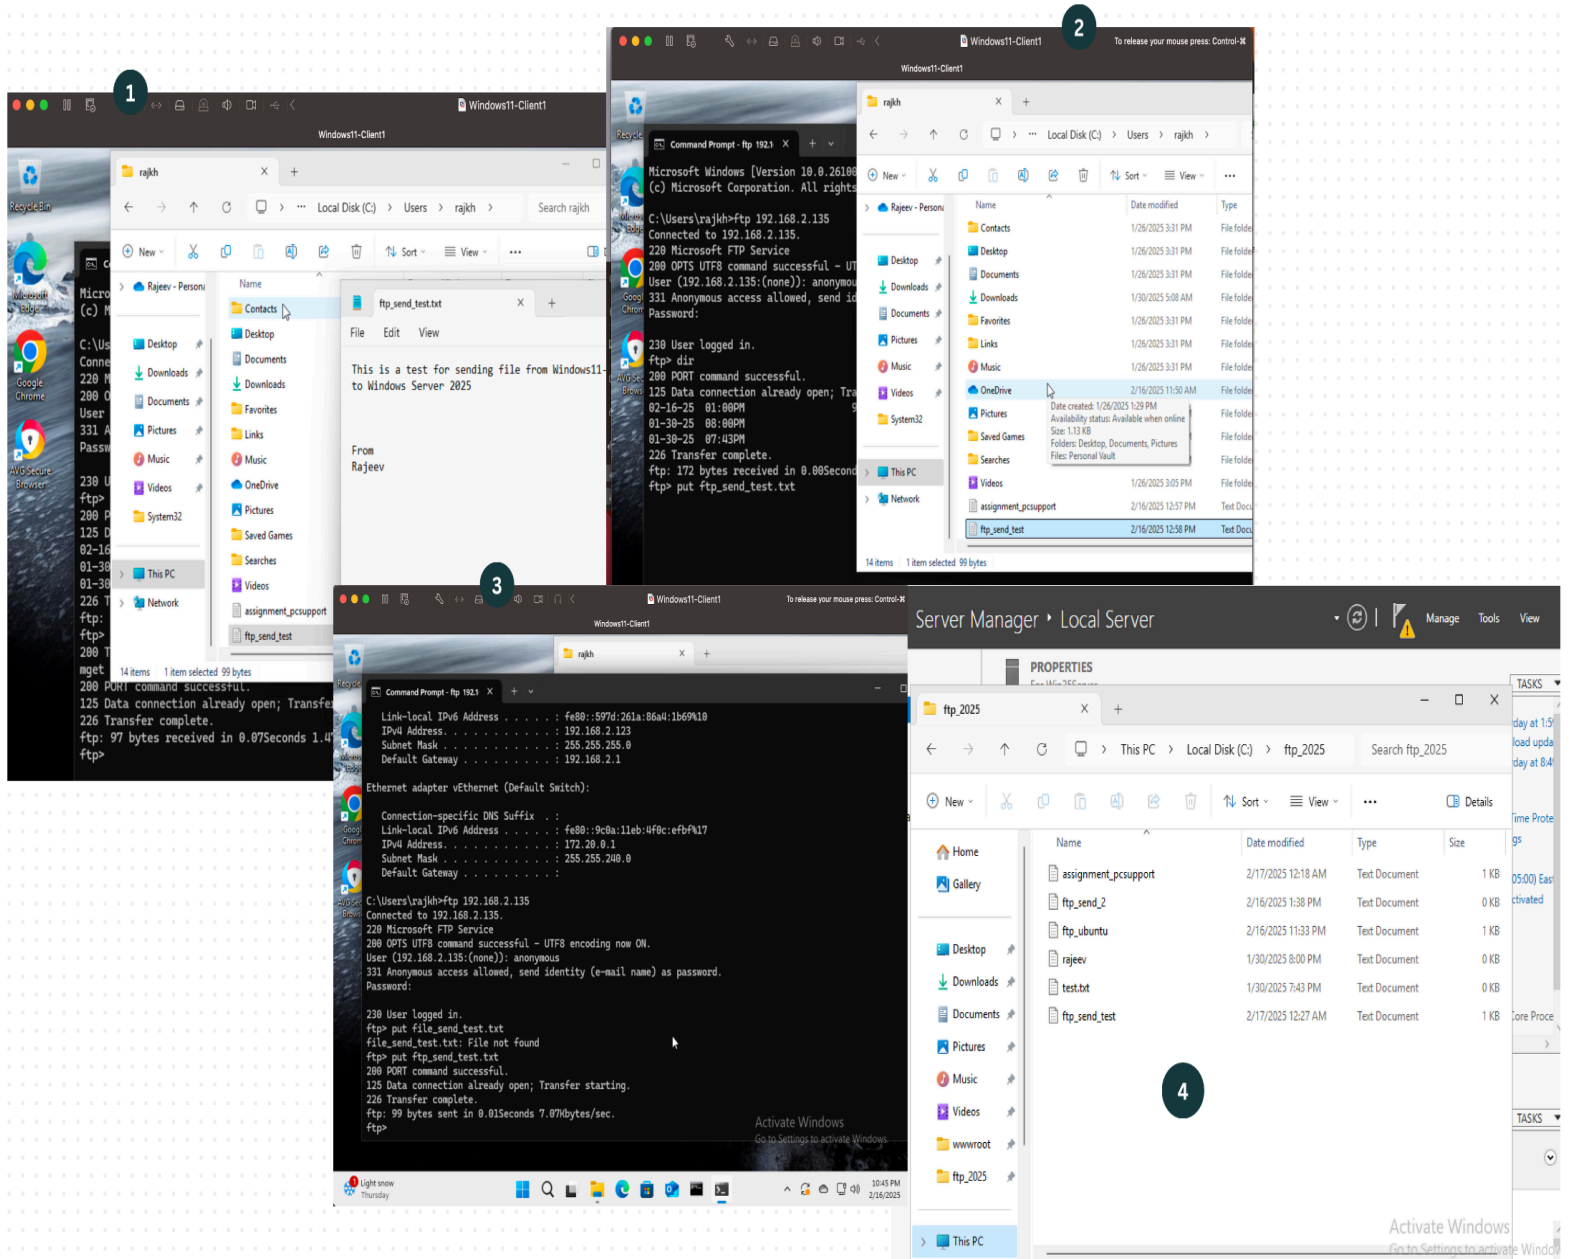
1

Windows11-Client1

Windows11-Client1

Recycle Bin

Microsoft Edge

Google Chrome

AVG Secure Browser

rajkh

Local Disk (C:) › Users › rajkh ›

Search rajkh

New   Sort   View

Rajeev - Personal

Desktop
Downloads
Documents
Pictures
Music
Videos
System32

This PC
Network

Name
Contacts
Desktop
Documents
Downloads
Favorites
Links
Music
OneDrive
Pictures
Saved Games
Searches
Videos
assignment_pcsupport
ftp_send_test

14 items   1 item selected 99 bytes

ftp_send_test.txt

File   Edit   View

This is a test for sending file from Windows11- to Windows Server 2025

From
Rajeev

Micro
(c) M

C:\Us
Conne
220 M
200 O
User
331 A
Passw

230 U
ftp>
200 P
125 D
02-16
01-30
01-30
226 T
ftp:
ftp>
200 T
mget
200 PORT command successful.
125 Data connection already open; Transfe
226 Transfer complete.
ftp: 97 bytes received in 0.07Seconds 1.4
ftp>

2

Windows11-Client1

To release your mouse press: Control-⌘

Windows11-Client1

Recycle

Command Prompt - ftp 192.1

Microsoft Windows [Version 10.0.26100
(c) Microsoft Corporation. All rights

C:\Users\rajkh>ftp 192.168.2.135
Connected to 192.168.2.135.
220 Microsoft FTP Service
200 OPTS UTF8 command successful - UT
User (192.168.2.135:(none)): anonymou
331 Anonymous access allowed, send id
Password:

230 User logged in.
ftp> dir
200 PORT command successful.
125 Data connection already open; Tra
02-16-25  01:00PM
01-30-25  08:00PM
01-30-25  07:43PM
226 Transfer complete.
ftp: 172 bytes received in 0.00Second
ftp> put ftp_send_test.txt

rajkh

Local Disk (C:) › Users › rajkh ›

New   Sort   View

Rajeev - Personal

Desktop
Downloads
Documents
Pictures
Music
Videos
System32

This PC
Network

| Name | Date modified | Type |
|---|---|---|
| Contacts | 1/26/2025 3:31 PM | File folde |
| Desktop | 1/26/2025 3:31 PM | File folde |
| Documents | 1/26/2025 3:31 PM | File folde |
| Downloads | 1/30/2025 5:08 AM | File folde |
| Favorites | 1/26/2025 3:31 PM | File folde |
| Links | 1/26/2025 3:31 PM | File folde |
| Music | 1/26/2025 3:31 PM | File folde |
| OneDrive | 2/16/2025 11:50 AM | File folde |
| Pictures | | File folde |
| Saved Games | | File folde |
| Searches | | File folde |
| Videos | 1/26/2025 3:05 PM | File folde |
| assignment_pcsupport | 2/16/2025 12:57 PM | Text Docu |
| ftp_send_test | 2/16/2025 12:58 PM | Text Docu |

Date created: 1/26/2025 1:29 PM
Availability status: Available when online
Size: 1.13 KB
Folders: Desktop, Documents, Pictures
Files: Personal Vault

14 items   1 item selected 99 bytes

3

Windows11-Client1

To release your mouse press: Control-⌘

Windows11-Client1

rajkh

Command Prompt - ftp 192.1

   Link-local IPv6 Address . . . . . : fe80::597d:261a:86a4:1b69%10
   IPv4 Address. . . . . . . . . . . : 192.168.2.123
   Subnet Mask . . . . . . . . . . . : 255.255.255.0
   Default Gateway . . . . . . . . . : 192.168.2.1

Ethernet adapter vEthernet (Default Switch):

   Connection-specific DNS Suffix  . :
   Link-local IPv6 Address . . . . . : fe80::9c0a:11eb:4f0c:efbf%17
   IPv4 Address. . . . . . . . . . . : 172.20.0.1
   Subnet Mask . . . . . . . . . . . : 255.255.240.0
   Default Gateway . . . . . . . . . :

C:\Users\rajkh>ftp 192.168.2.135
Connected to 192.168.2.135.
220 Microsoft FTP Service
200 OPTS UTF8 command successful - UTF8 encoding now ON.
User (192.168.2.135:(none)): anonymous
331 Anonymous access allowed, send identity (e-mail name) as password.
Password:

230 User logged in.
ftp> put file_send_test.txt
file_send_test.txt: File not found
ftp> put ftp_send_test.txt
200 PORT command successful.
125 Data connection already open; Transfer starting.
226 Transfer complete.
ftp: 99 bytes sent in 0.01Seconds 7.07Kbytes/sec.
ftp>

Activate Windows
Go to Settings to activate Windows.

Light snow
Thursday

10:45 PM
2/16/2025

Server Manager › Local Server

Manage   Tools   View

PROPERTIES

TASKS

ftp_2025

This PC › Local Disk (C:) › ftp_2025

Search ftp_2025

New   Sort   View   Details

Home
Gallery

Desktop
Downloads
Documents
Pictures
Music
Videos
wwwroot
ftp_2025

This PC

| Name | Date modified | Type | Size |
|---|---|---|---|
| assignment_pcsupport | 2/17/2025 12:18 AM | Text Document | 1 KB |
| ftp_send_2 | 2/16/2025 1:38 PM | Text Document | 0 KB |
| ftp_ubuntu | 2/16/2025 11:33 PM | Text Document | 1 KB |
| rajeev | 1/30/2025 8:00 PM | Text Document | 0 KB |
| test.txt | 1/30/2025 7:43 PM | Text Document | 0 KB |
| ftp_send_test | 2/17/2025 12:27 AM | Text Document | 1 KB |

4

day at 1:5
load upda
day at 8:4
Time Prote
gs
5:00) East
ctivated
Core Proce

TASKS

Activate Windows
Go to Settings to activate Windo